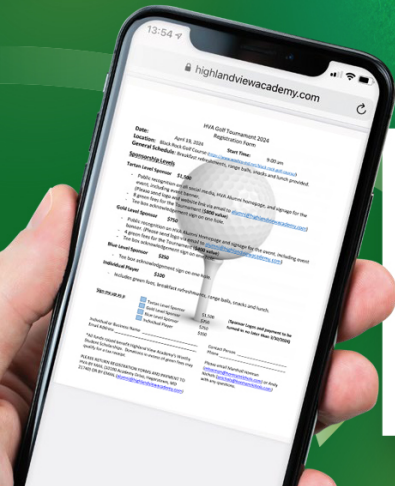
13:54

highlandviewacademy.com

HVA Golf Tournament 2024
Registration Form

Date: April 19, 2024
Start Time: 9:00 am
Location: Black Rock Golf Course
General Schedule: Breakfast refreshments, range balls, snacks and lunch provided.

Sponsorship Levels

Tartan Level Sponsor $1,500
- Public recognition on all social media, HVA Alumni homepage, and signage for the event, including event banner.
- 8 green fees for the Tournament ($400 value)
- Tee box acknowledgment sign on one hole

Gold Level Sponsor $750
- Public recognition on HVA Alumni homepage and signage for the event, including event banner.
- 4 green fees for the Tournament ($200 value)
- Tee box acknowledgment sign on one hole

Blue Level Sponsor $250
Tee box acknowledgment sign on one hole.

Individual Player $100
- Includes green fees, breakfast refreshments, range balls, snacks and lunch.

Sign me up as a:
Tartan Level Sponsor $1,500
Gold Level Sponsor $750
Blue Level Sponsor $250
Individual Player $100

Individual or Business Name
Email Address
Contact Person
Phone

PLEASE RETURN REGISTRATION FORMS AND PAYMENT TO